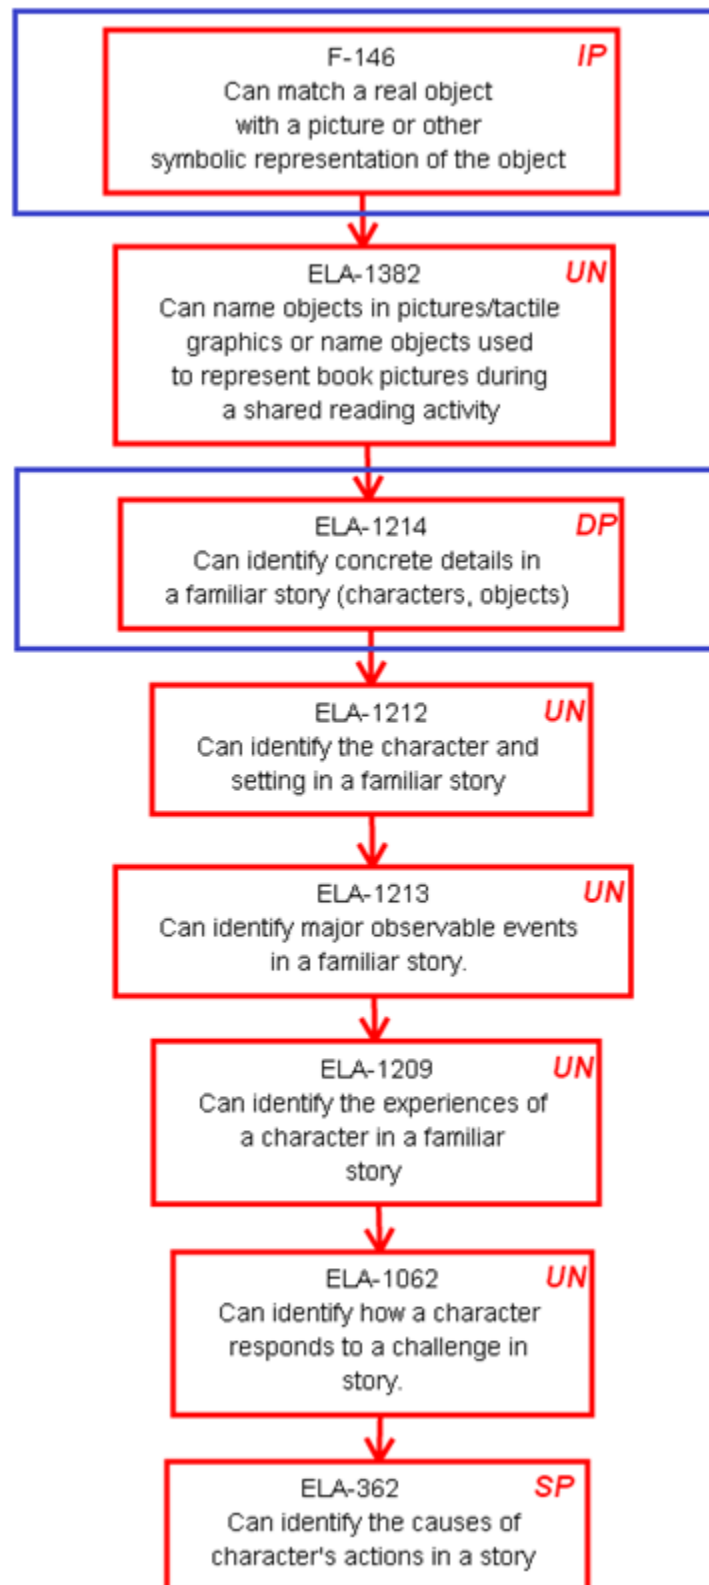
F-146
IP
Can match a real object with a picture or other symbolic representation of the object

ELA-1382
UN
Can name objects in pictures/tactile graphics or name objects used to represent book pictures during a shared reading activity

ELA-1214
DP
Can identify concrete details in a familiar story (characters, objects)

ELA-1212
UN
Can identify the character and setting in a familiar story

ELA-1213
UN
Can identify major observable events in a familiar story.

ELA-1209
UN
Can identify the experiences of a character in a familiar story

ELA-1062
UN
Can identify how a character responds to a challenge in story.

ELA-362
SP
Can identify the causes of character's actions in a story